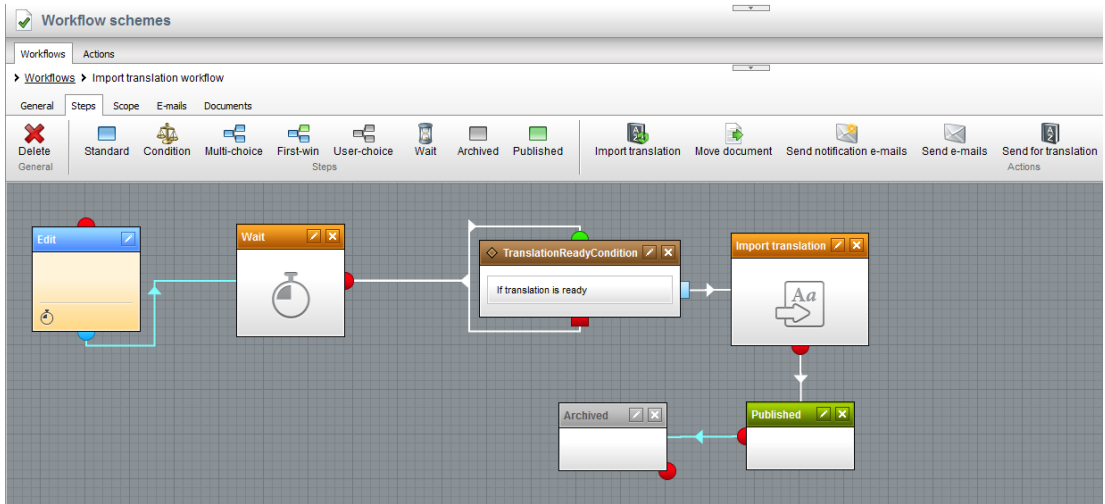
Workflow schemes

Workflows Actions

Workflows > Import translation workflow

General Steps Scope E-mails Documents

Delete
General

Standard Condition Multi-choice First-win User-choice Wait Archived Published
Steps

Import translation Move document Send notification e-mails Send e-mails Send for translation
Actions

Edit

Wait

TranslationReadyCondition

If translation is ready

Import translation

Aa

Archived

Published